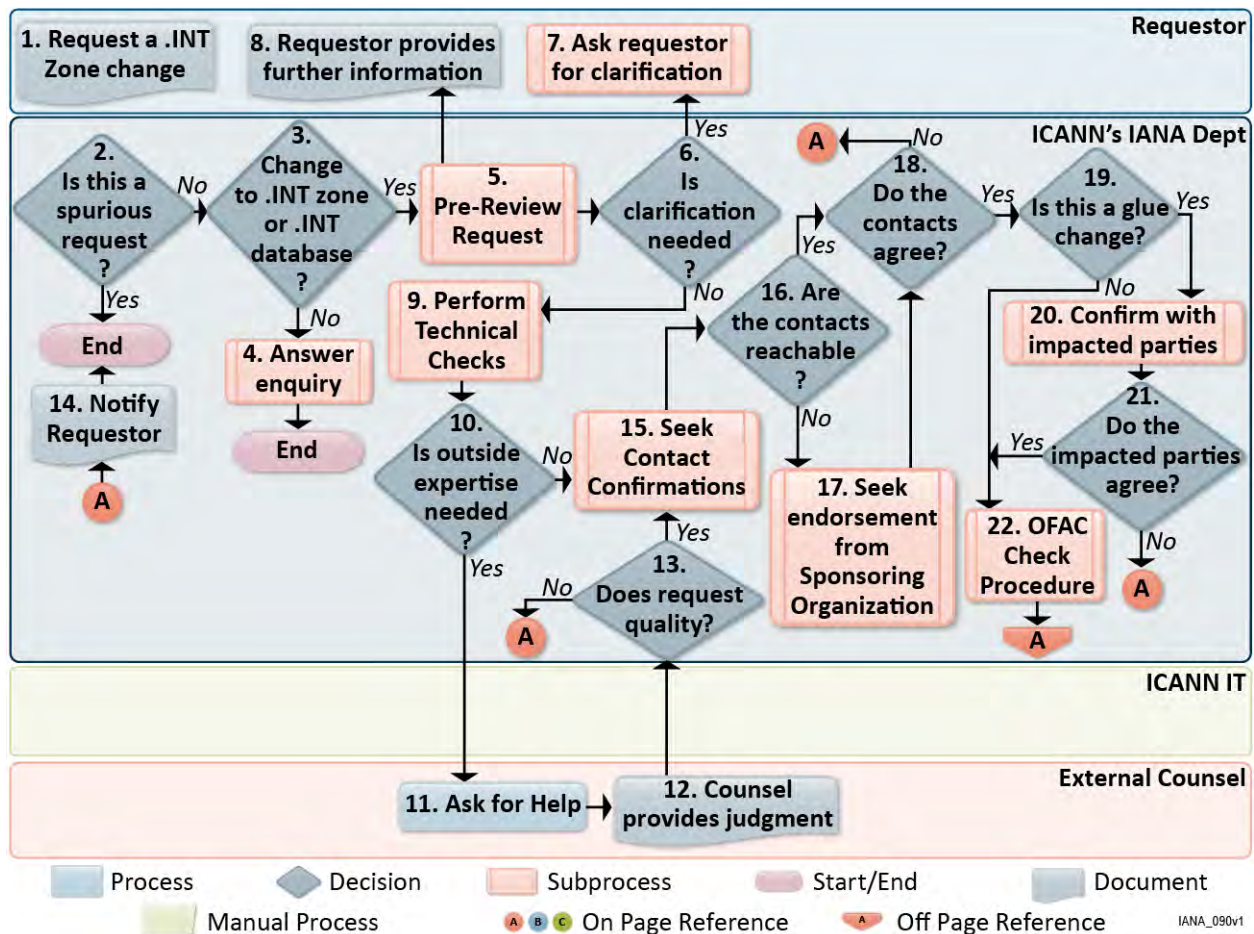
Requestor

1. Request a .INT Zone change

8. Requestor provides further information

7. Ask requestor for clarification

ICANN's IANA Dept

2. Is this a spurious request ?

No

3. Change to .INT zone or .INT database ?

Yes

5. Pre-Review Request

6. Is clarification needed ?

Yes

A

No

18. Do the contacts agree?

Yes

19. Is this a glue change?

Yes

Yes

End

14. Notify Requestor

A

No

4. Answer enquiry

End

9. Perform Technical Checks

No

10. Is outside expertise needed ?

No

15. Seek Contact Confirmations

Yes

16. Are the contacts reachable ?

No

17. Seek endorsement from Sponsoring Organization

No

20. Confirm with impacted parties

21. Do the impacted parties agree?

Yes

22. OFAC Check Procedure

A

No

A

Yes

Yes

13. Does request quality?

No

A

ICANN IT

External Counsel

11. Ask for Help

12. Counsel provides judgment

Process

Decision

Subprocess

Start/End

Document

Manual Process

A B C On Page Reference

A Off Page Reference

IANA_090v1